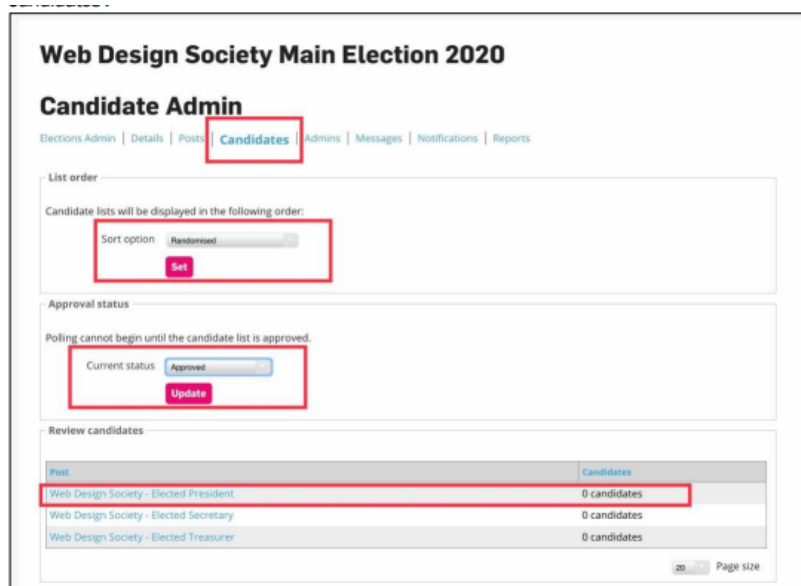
Web Design Society Main Election 2020

Candidate Admin

Elections Admin | Details | Posts | Candidates | Admins | Messages | Notifications | Reports

List order

Candidate lists will be displayed in the following order:

Sort option Randomised

Set

Approval status

Polling cannot begin until the candidate list is approved.

Current status Approved

Update

Review candidates

| Post | Candidates |
|---|---|
| Web Design Society - Elected President | 0 candidates |
| Web Design Society - Elected Secretary | 0 candidates |
| Web Design Society - Elected Treasurer | 0 candidates |

20 Page size